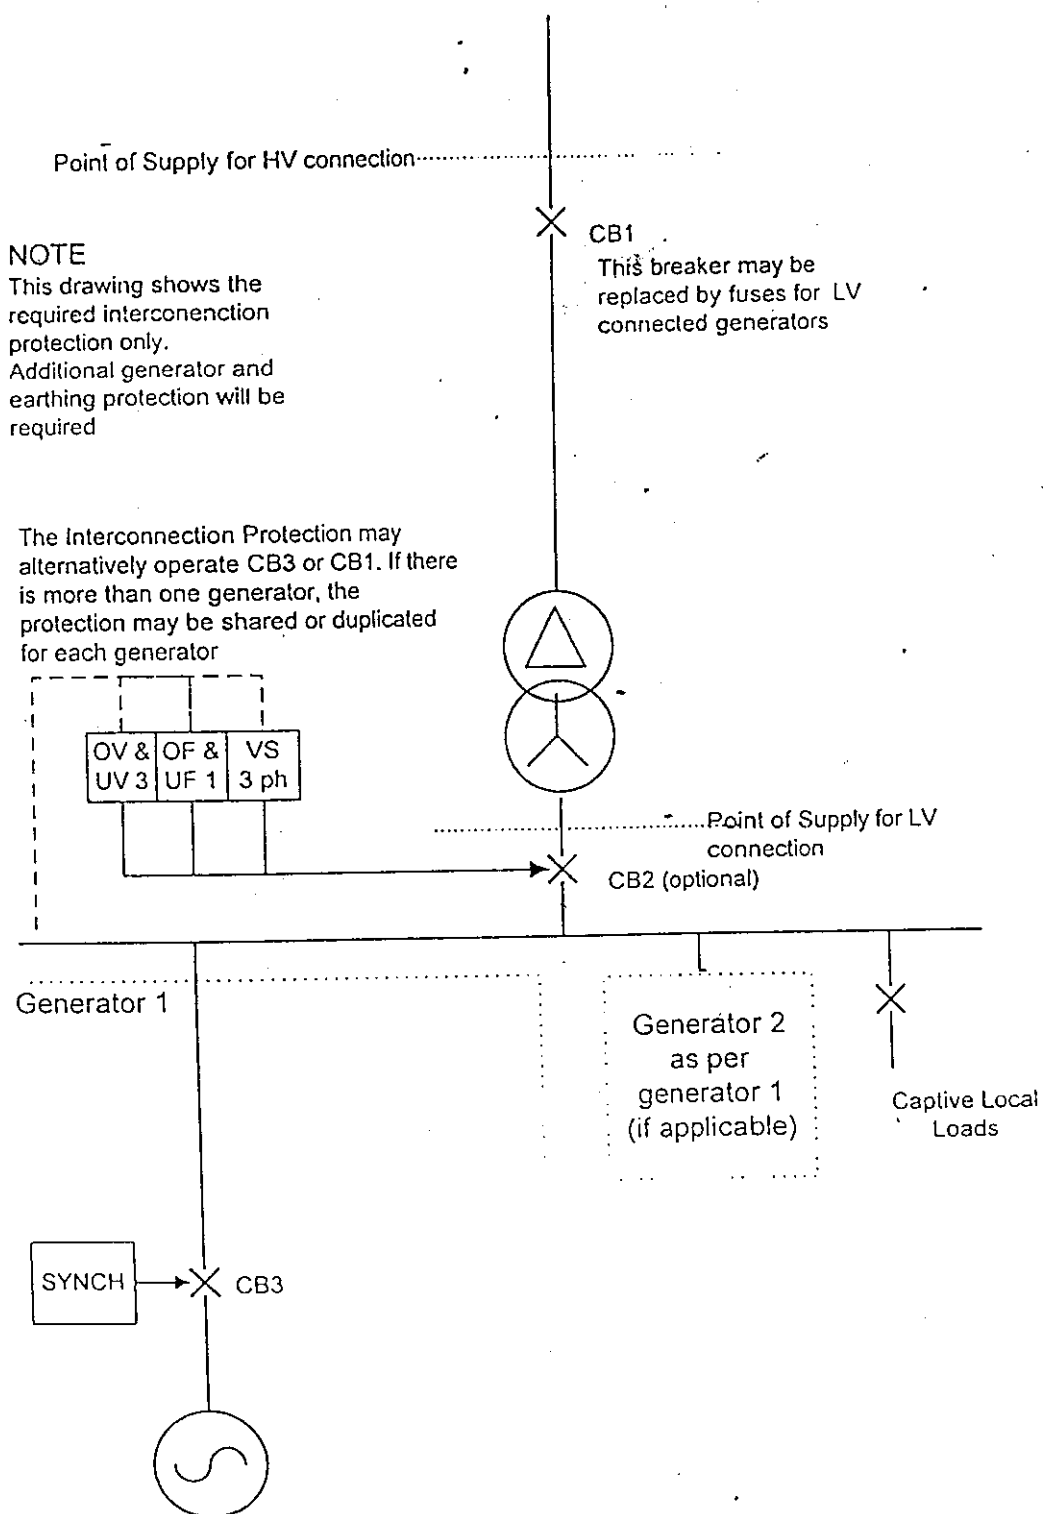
Point of Supply for HV connection

CB1

This breaker may be replaced by fuses for LV connected generators

NOTE
This drawing shows the required interconenction protection only.
Additional generator and earthing protection will be required

The Interconnection Protection may alternatively operate CB3 or CB1. If there is more than one generator, the protection may be shared or duplicated for each generator

OV & UV 3

OF & UF 1

VS 3 ph

Point of Supply for LV connection

CB2 (optional)

Generator 1

Generator 2 as per generator 1 (if applicable)

Captive Local Loads

SYNCH

CB3